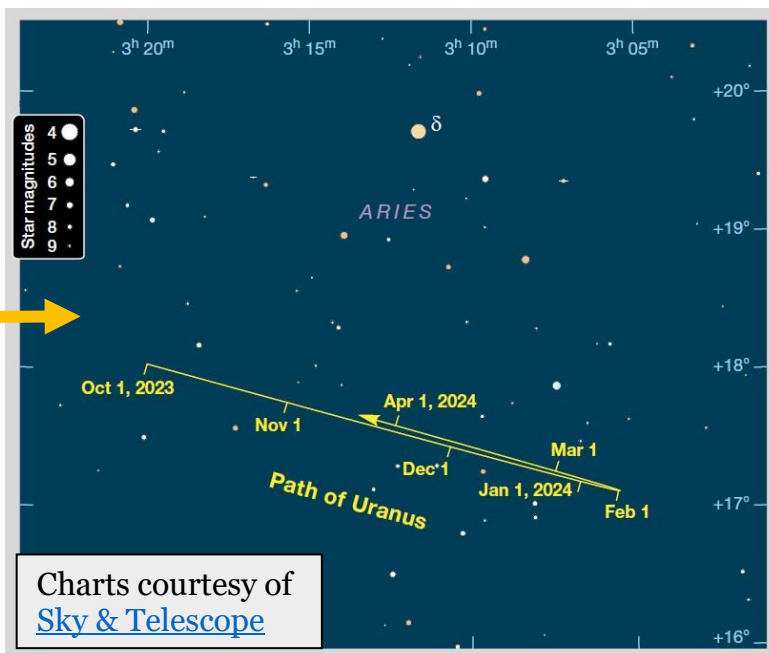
$3^h\,20^m$ $3^h\,15^m$ $3^h\,10^m$ $3^h\,05^m$

+20°

δ

Star magnitudes
4
5
6
7
8
9

ARIES

+19°

+18°

Oct 1, 2023

Apr 1, 2024

Nov 1

Mar 1

Dec 1

Jan 1, 2024

Feb 1

+17°

Path of Uranus

Charts courtesy of
Sky & Telescope

+16°